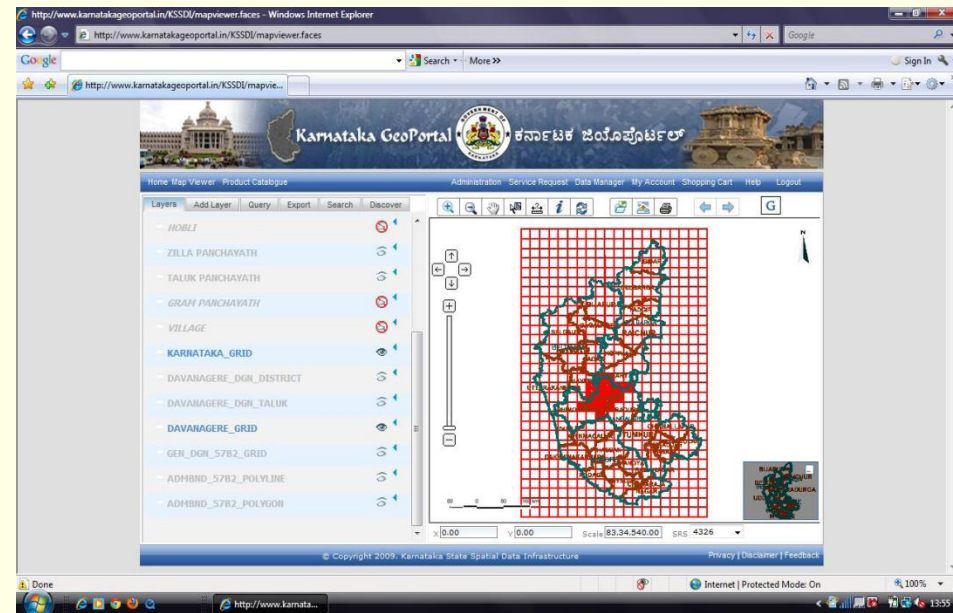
http://www.karnatakageoportal.in/KSSDI/mapviewer.faces - Windows Internet Explorer

http://www.karnatakageoportal.in/KSSDI/mapviewer.faces

Google

Google

Search · More »

Sign In

http://www.karnatakageoportal.in/KSSDI/mapvie...

Karnataka GeoPortal ಕರ್ನಾಟಕ ಜಿಯೊಪೋರ್ಟಲ್

Home Map Viewer Product Catalogue

Administration Service Request Data Manager My Account Shopping Cart Help Logout

Layers Add Layer Query Export Search Discover

HOBLI

ZILLA PANCHAYATH

TALUK PANCHAYATH

GRAM PANCHAYATH

VILLAGE

KARNATAKA_GRID

DAVANAGERE_DGN_DISTRICT

DAVANAGERE_DGN_TALUK

DAVANAGERE_GRID

GEN_DGN_5782_GRID

ADMBND_5782_POLYLINE

ADMBND_5782_POLYGON

G

N

X 0.00 Y 0.00 Scale 83,34,540.00 SRS 4326

© Copyright 2009. Karnataka State Spatial Data Infrastructure

Privacy | Disclaimer | Feedback

Done

Internet | Protected Mode: On

100%

http://www.karnata...

13:55